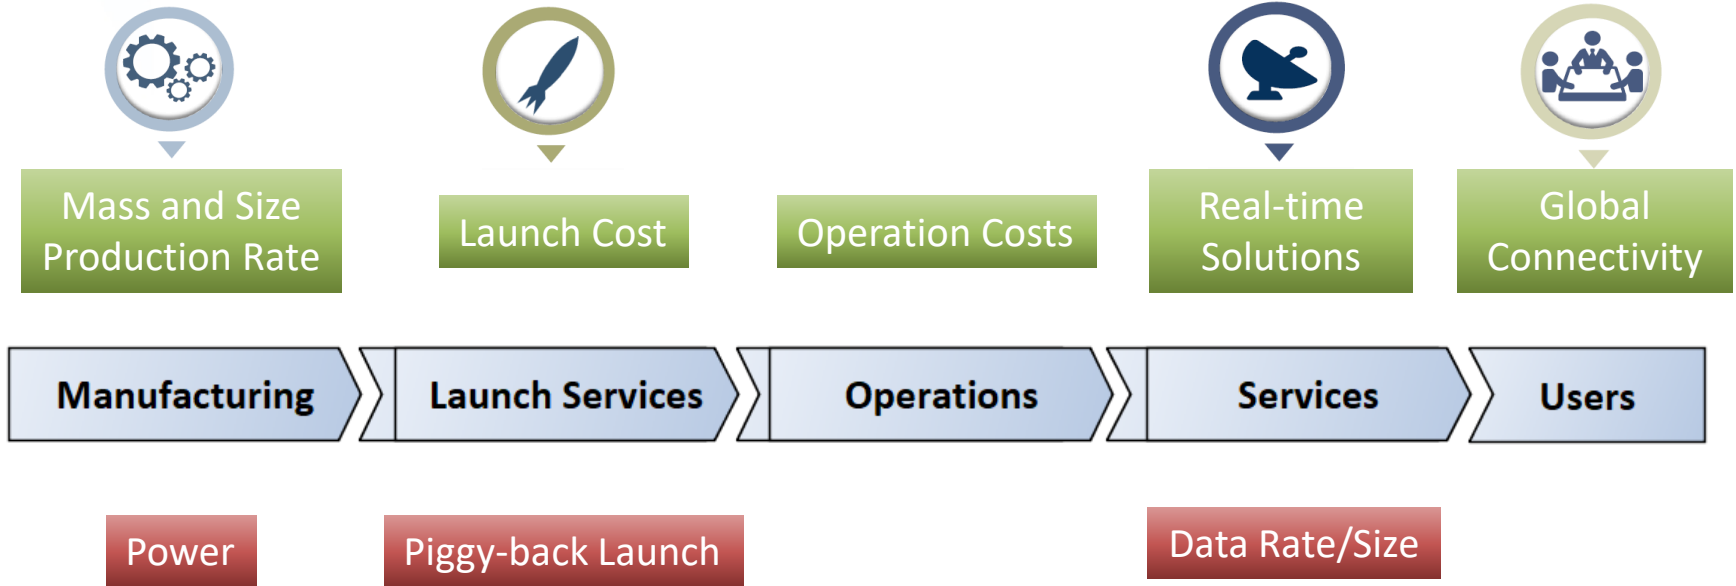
Mass and Size Production Rate

Launch Cost

Operation Costs

Real-time Solutions

Global Connectivity

Manufacturing

Launch Services

Operations

Services

Users

Power

Piggy-back Launch

Data Rate/Size